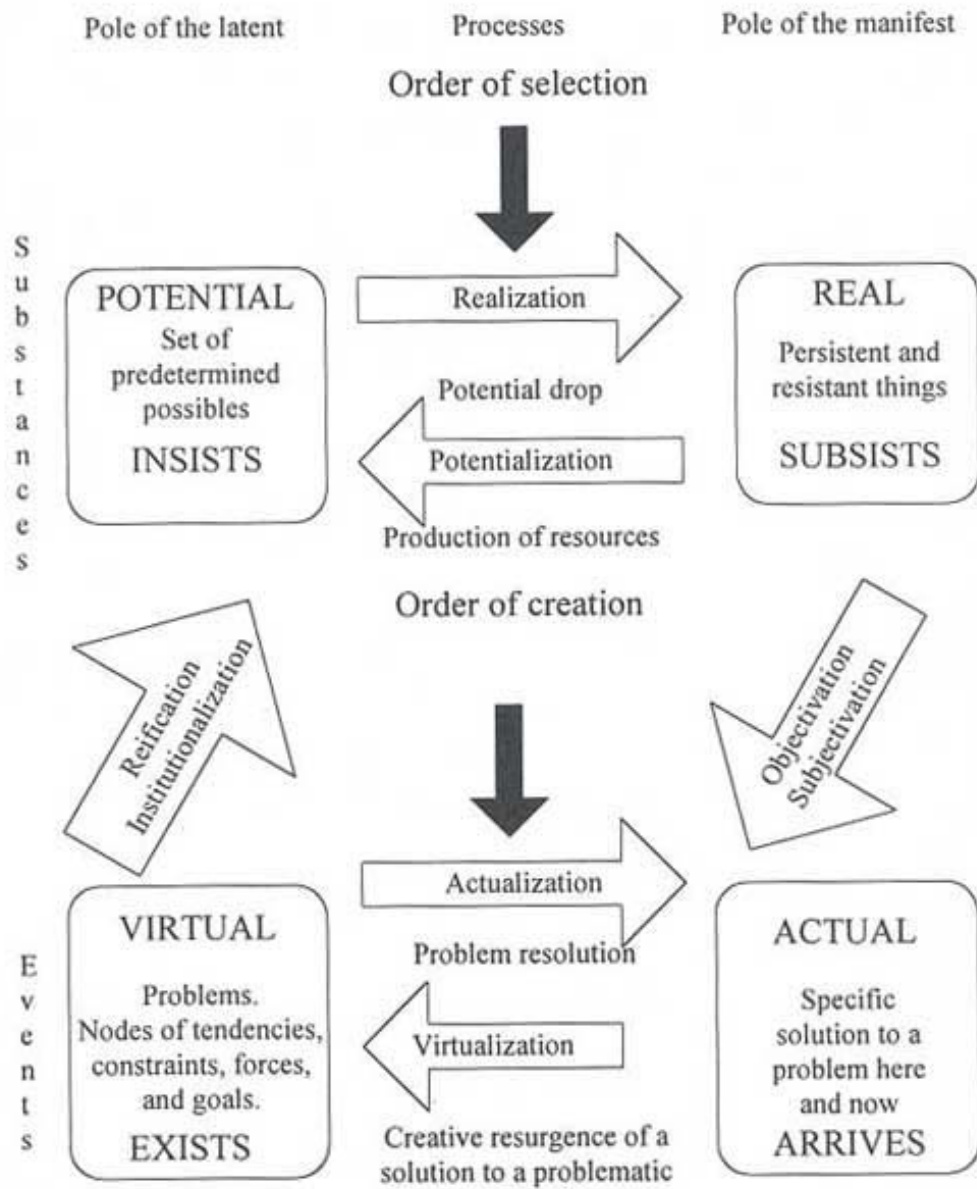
Pole of the latent

Processes

Pole of the manifest

Order of selection

Substances

POTENTIAL
Set of predetermined possibles
INSISTS

Realization

Potential drop

Potentialization

Production of resources

REAL
Persistent and resistant things
SUBSISTS

Order of creation

Reification
Institutionalization

Objectivation
Subjectivation

Events

VIRTUAL
Problems.
Nodes of tendencies, constraints, forces, and goals.
EXISTS

Actualization

Problem resolution

Virtualization

Creative resurgence of a solution to a problematic

ACTUAL
Specific solution to a problem here and now
ARRIVES